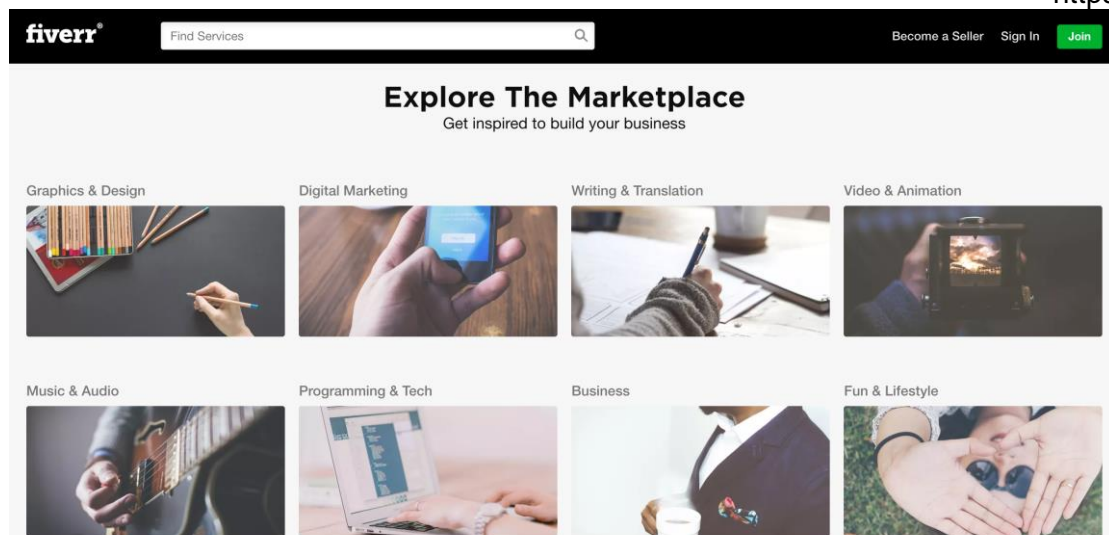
https

fiverr®

Find Services

Become a Seller Sign In Join

Explore The Marketplace

Get inspired to build your business

Graphics & Design

Digital Marketing

Writing & Translation

Video & Animation

Music & Audio

Programming & Tech

Business

Fun & Lifestyle